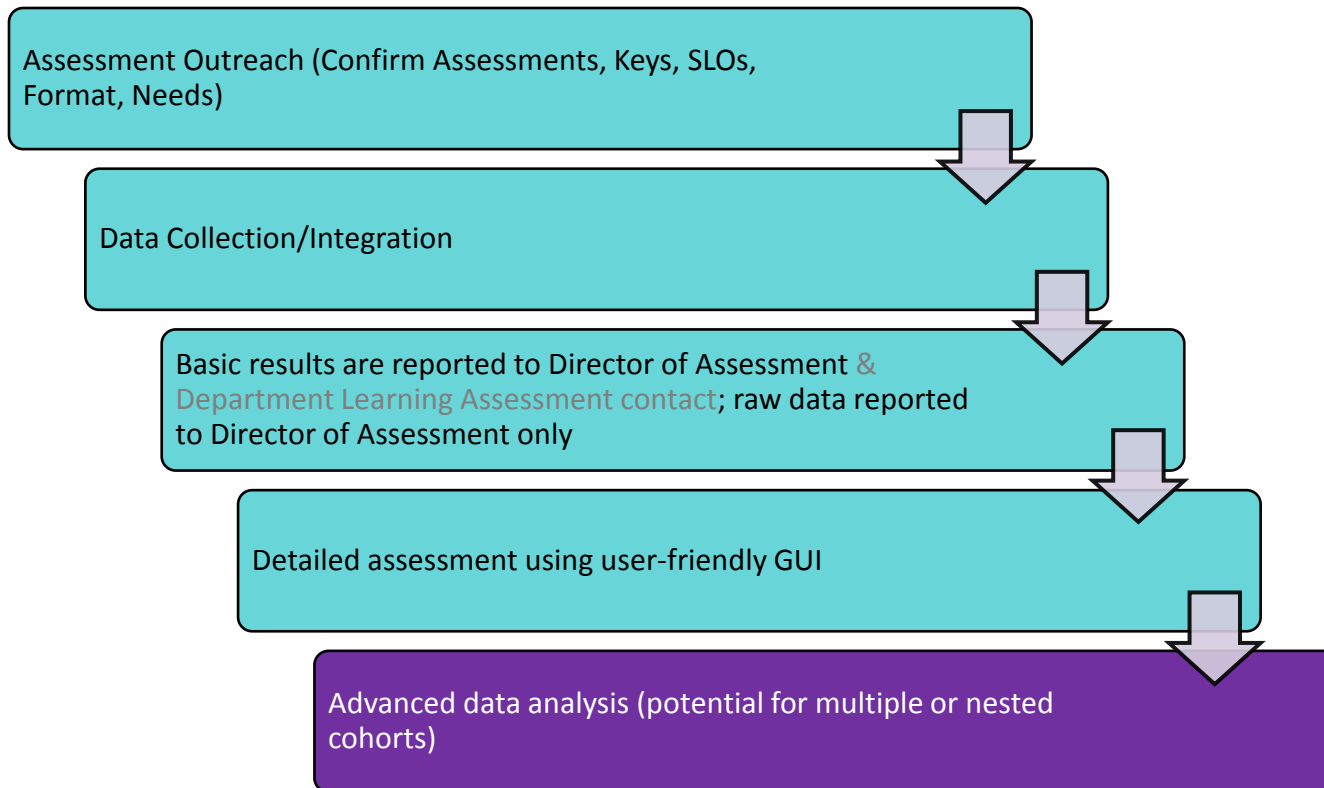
Assessment Outreach (Confirm Assessments, Keys, SLOs, Format, Needs)

Data Collection/Integration

Basic results are reported to Director of Assessment & Department Learning Assessment contact; raw data reported to Director of Assessment only

Detailed assessment using user-friendly GUI

Advanced data analysis (potential for multiple or nested cohorts)